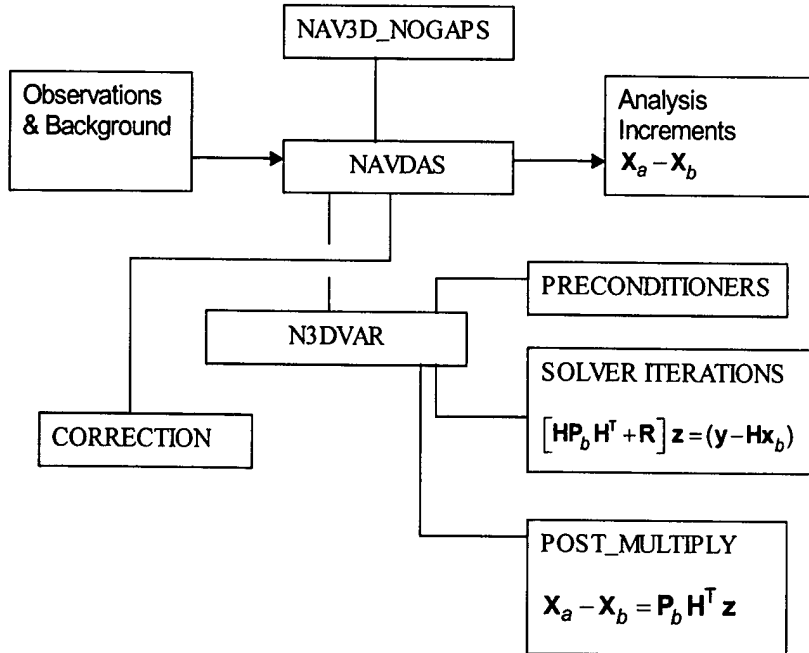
NAV3D_NOGAPS

Observations & Background

NAVDAS

Analysis Increments $\mathbf{X}_a - \mathbf{X}_b$

PRECONDITIONERS

N3DVAR

SOLVER ITERATIONS

$\left[\mathbf{H}\mathbf{P}_b\mathbf{H}^T + \mathbf{R}\right]\mathbf{z} = (\mathbf{y} - \mathbf{H}\mathbf{x}_b)$

CORRECTION

POST_MULTIPLY

$\mathbf{X}_a - \mathbf{X}_b = \mathbf{P}_b\mathbf{H}^T\mathbf{z}$